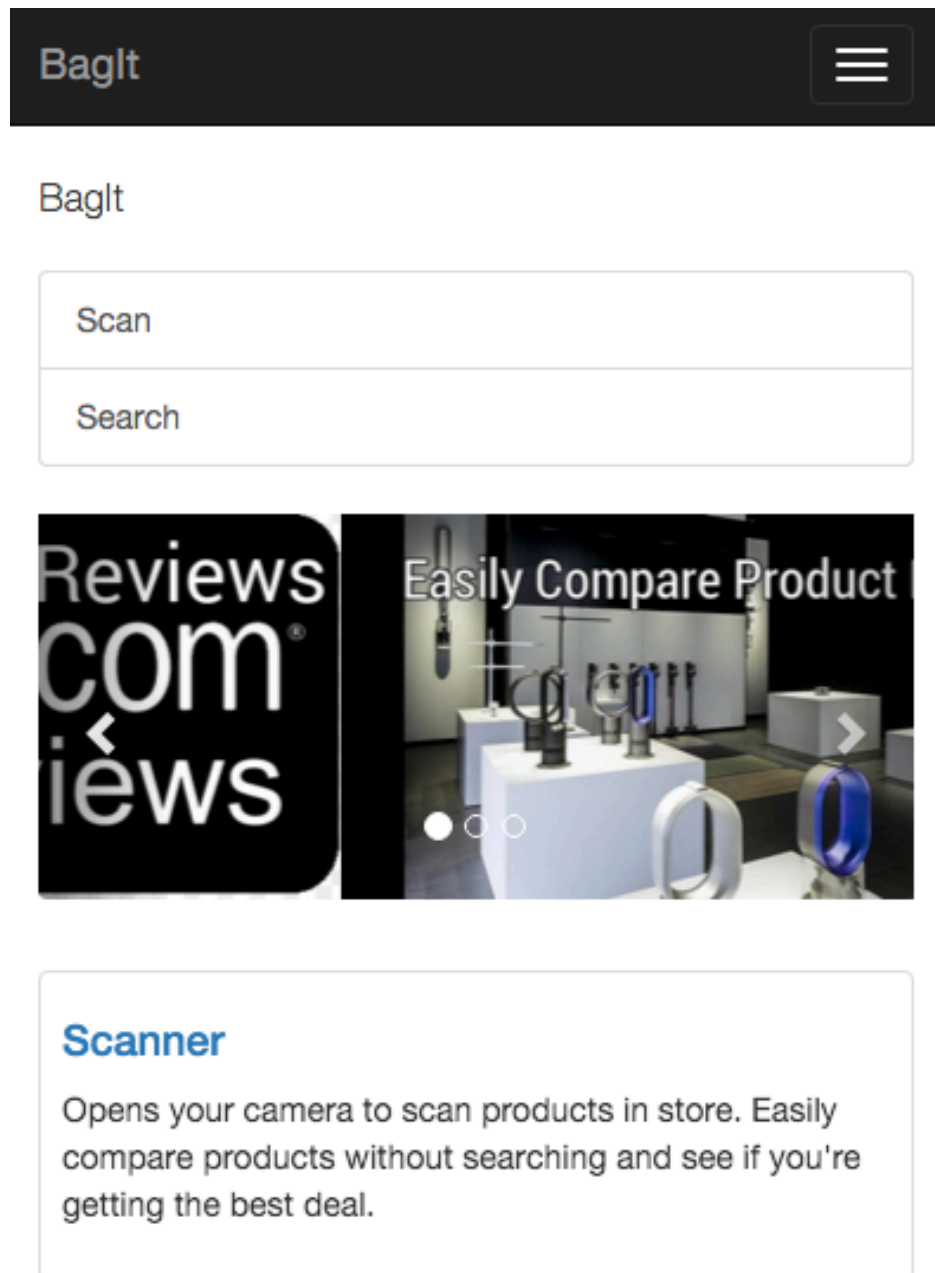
BagIt

BagIt

Scan

Search

Reviews
com
iews

Easily Compare Product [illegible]

Scanner

Opens your camera to scan products in store. Easily compare products without searching and see if you're getting the best deal.